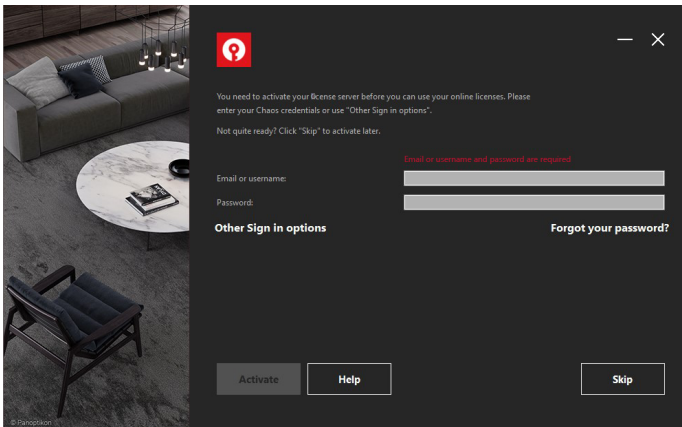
You need to activate your license server before you can use your online licenses. Please enter your Chaos credentials or use "Other Sign in options".

Not quite ready? Click "Skip" to activate later.

Email or username and password are required

Email or username:

Password:

Other Sign in options

Forgot your password?

Activate

Help

Skip

© Panoptikon